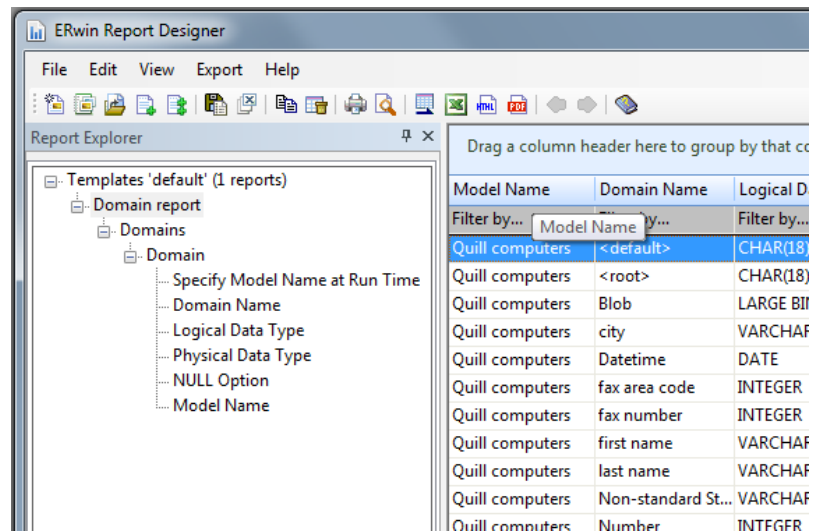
ERwin Report Designer

File Edit View Export Help

Report Explorer

Templates 'default' (1 reports)
Domain report
Domains
Domain
Specify Model Name at Run Time
Domain Name
Logical Data Type
Physical Data Type
NULL Option
Model Name

Drag a column header here to group by that co

| Model Name | Domain Name | Logical D |
|---|---|---|
| Filter by... | Fi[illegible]by... | Filter by... |
| Quill computers | <default> | CHAR(18) |
| Quill computers | <root> | CHAR(18) |
| Quill computers | Blob | LARGE BI |
| Quill computers | city | VARCHAR |
| Quill computers | Datetime | DATE |
| Quill computers | fax area code | INTEGER |
| Quill computers | fax number | INTEGER |
| Quill computers | first name | VARCHAR |
| Quill computers | last name | VARCHAR |
| Quill computers | Non-standard St... | VARCHAR |
| Quill computers | Number | INTEGER |

Model Name